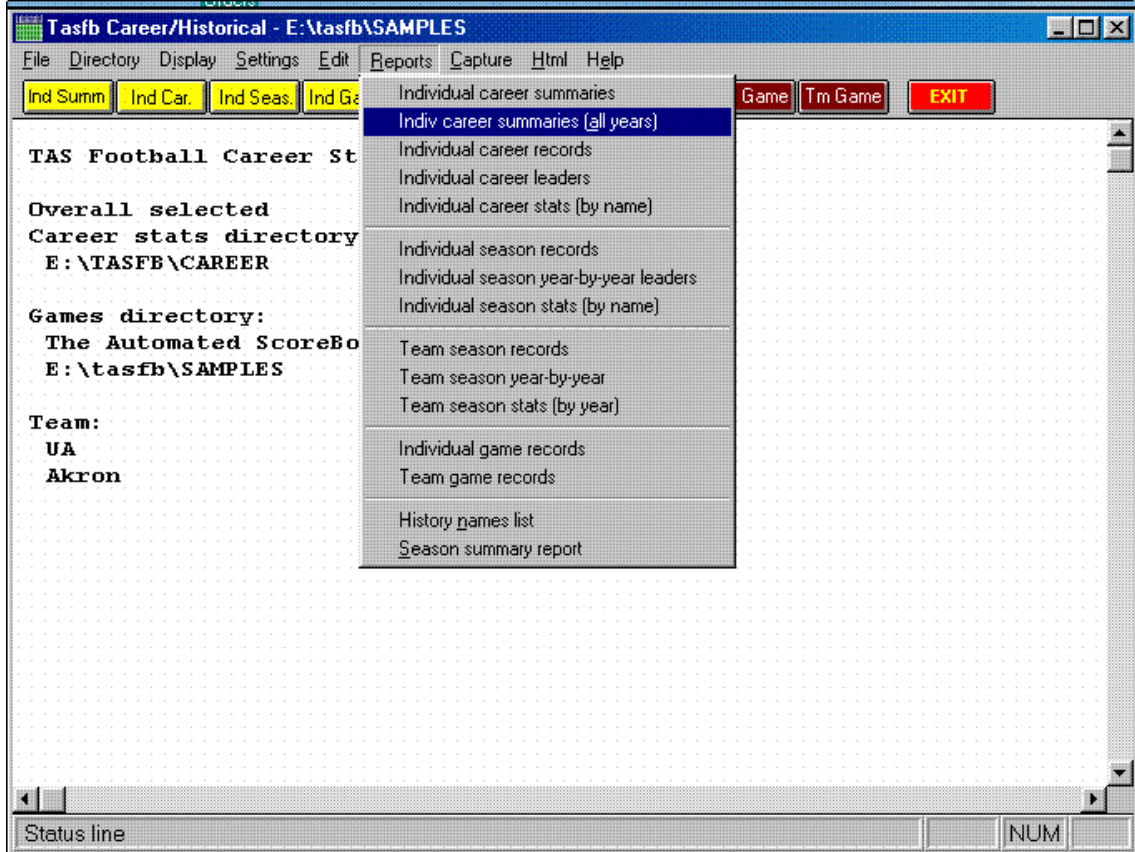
Tasfb Career/Historical - E:\tasfb\SAMPLES

File Directory Display Settings Edit Reports Capture Html Help

Ind Summ | Ind Car. | Ind Seas. | Ind Ga | Game | Tm Game | EXIT

TAS Football Career St

Overall selected
Career stats directory
E:\TASFB\CAREER

Games directory:
The Automated ScoreBo
E:\tasfb\SAMPLES

Team:
UA
Akron

Individual career summaries
Indiv career summaries (all years)
Individual career records
Individual career leaders
Individual career stats (by name)

Individual season records
Individual season year-by-year leaders
Individual season stats (by name)

Team season records
Team season year-by-year
Team season stats (by year)

Individual game records
Team game records

History names list
Season summary report

Status line | NUM